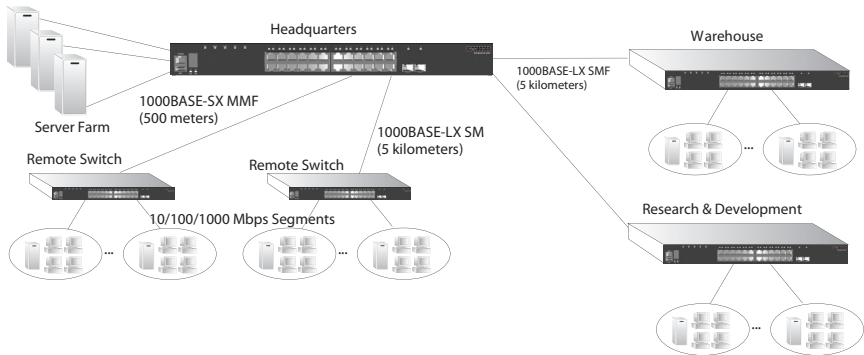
Headquarters

Warehouse

1000BASE-LX SMF
(5 kilometers)

1000BASE-SX MMF
(500 meters)

Server Farm

1000BASE-LX SM
(5 kilometers)

Remote Switch

Remote Switch

...

10/100/1000 Mbps Segments

...

...

Research & Development

...